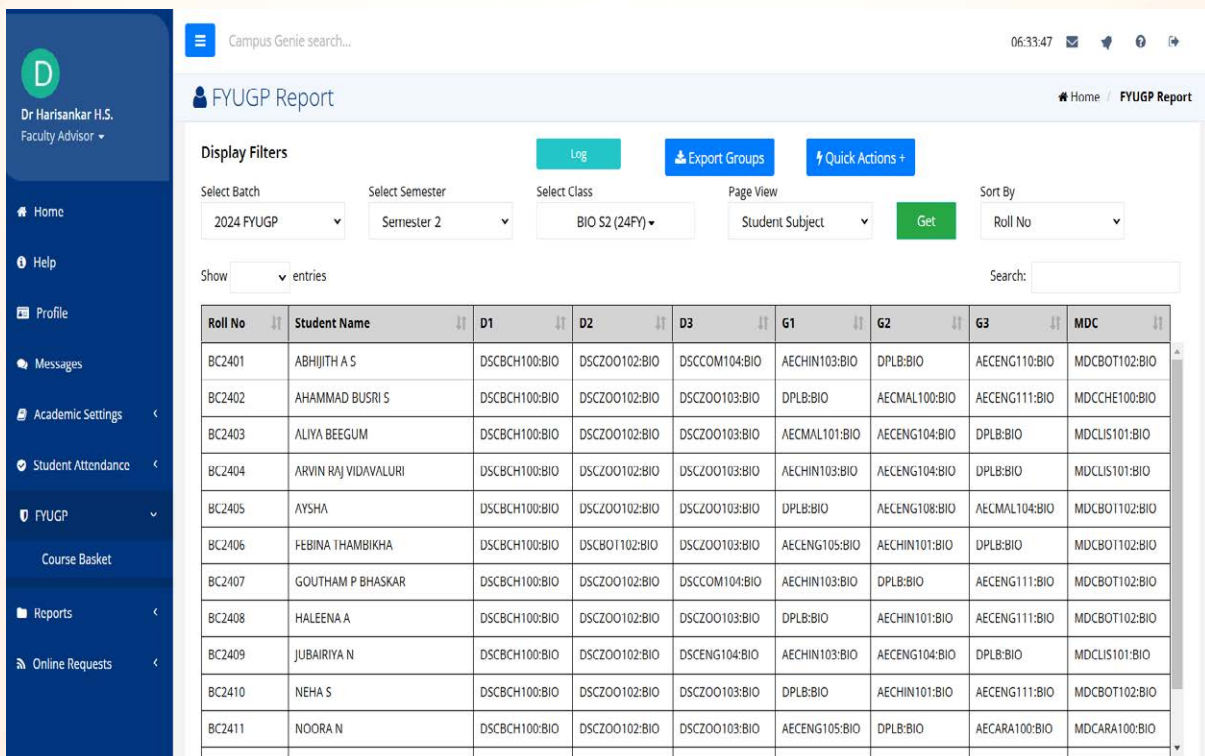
D
Dr Harisankar H.S.
Faculty Advisor ▾

Home
Help
Profile
Messages
Academic Settings
Student Attendance
FYUGP
Course Basket
Reports
Online Requests

Campus Genie search...

06:33:47

FYUGP Report

Home / FYUGP Report

Display Filters

Log

Export Groups

Quick Actions +

Select Batch
2024 FYUGP

Select Semester
Semester 2

Select Class
BIO S2 (24FY) ▾

Page View
Student Subject

Get

Sort By
Roll No

Show entries

Search:

| Roll No | Student Name | D1 | D2 | D3 | G1 | G2 | G3 | MDC |
|---|---|---|---|---|---|---|---|---|
| BC2401 | ABHIJITH A S | DSCBCH100:BIO | DSCZOO102:BIO | DSCCOM104:BIO | AECHIN103:BIO | DPLB:BIO | AECENG110:BIO | MDCBOT102:BIO |
| BC2402 | AHAMMAD BUSRI S | DSCBCH100:BIO | DSCZOO102:BIO | DSCZOO103:BIO | DPLB:BIO | AECMAL100:BIO | AECENG111:BIO | MDCCHE100:BIO |
| BC2403 | ALIYA BEEGUM | DSCBCH100:BIO | DSCZOO102:BIO | DSCZOO103:BIO | AECMAL101:BIO | AECENG104:BIO | DPLB:BIO | MDCLIS101:BIO |
| BC2404 | ARVIN RAJ VIDAVALURI | DSCBCH100:BIO | DSCZOO102:BIO | DSCZOO103:BIO | AECHIN103:BIO | AECENG104:BIO | DPLB:BIO | MDCLIS101:BIO |
| BC2405 | AYSHA | DSCBCH100:BIO | DSCZOO102:BIO | DSCZOO103:BIO | DPLB:BIO | AECENG108:BIO | AECMAL104:BIO | MDCBOT102:BIO |
| BC2406 | FEBINA THAMBIKHA | DSCBCH100:BIO | DSCBOT102:BIO | DSCZOO103:BIO | AECENG105:BIO | AECHIN101:BIO | DPLB:BIO | MDCBOT102:BIO |
| BC2407 | GOUTHAM P BHASKAR | DSCBCH100:BIO | DSCZOO102:BIO | DSCCOM104:BIO | AECHIN103:BIO | DPLB:BIO | AECENG111:BIO | MDCBOT102:BIO |
| BC2408 | HALEENA A | DSCBCH100:BIO | DSCZOO102:BIO | DSCZOO103:BIO | DPLB:BIO | AECHIN101:BIO | AECENG111:BIO | MDCBOT102:BIO |
| BC2409 | JUBAIRIYA N | DSCBCH100:BIO | DSCZOO102:BIO | DSCENG104:BIO | AECHIN103:BIO | AECENG104:BIO | DPLB:BIO | MDCLIS101:BIO |
| BC2410 | NEHA S | DSCBCH100:BIO | DSCZOO102:BIO | DSCZOO103:BIO | DPLB:BIO | AECHIN101:BIO | AECENG111:BIO | MDCBOT102:BIO |
| BC2411 | NOORA N | DSCBCH100:BIO | DSCZOO102:BIO | DSCZOO103:BIO | AECENG105:BIO | DPLB:BIO | AECARA100:BIO | MDCARA100:BIO |